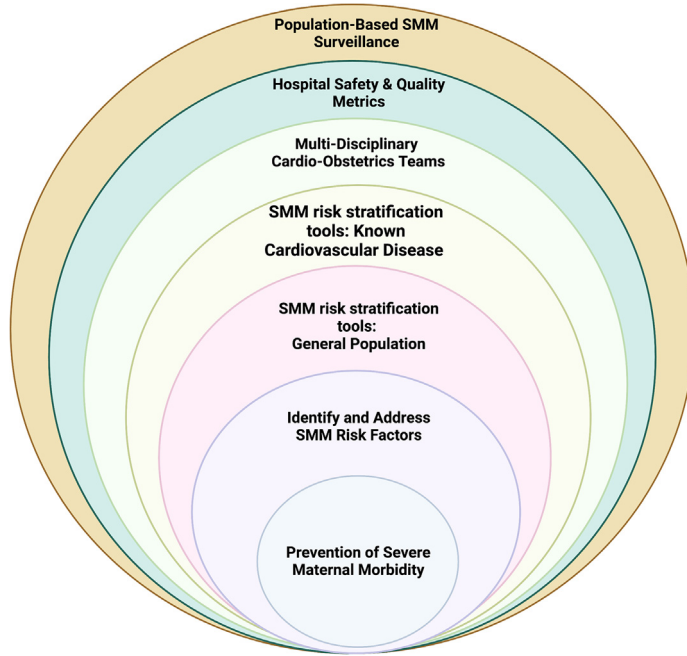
Population-Based SMM Surveillance

Hospital Safety & Quality Metrics

Multi-Disciplinary Cardio-Obstetrics Teams

SMM risk stratification tools: Known Cardiovascular Disease

SMM risk stratification tools: General Population

Identify and Address SMM Risk Factors

Prevention of Severe Maternal Morbidity